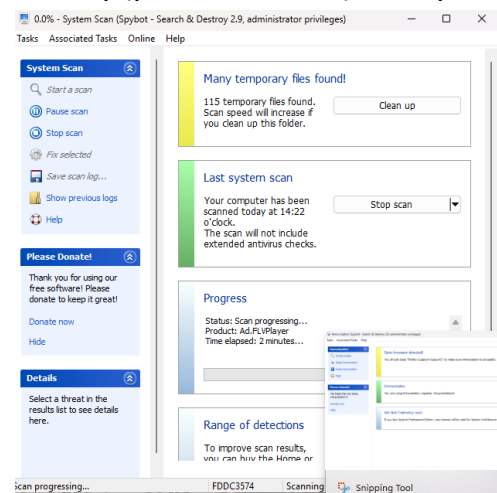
0.0% - System Scan (Spybot - Search & Destroy 2.9, administrator privileges)

Tasks Associated Tasks Online Help

System Scan

Start a scan

Pause scan

Stop scan

Fix selected

Save scan log...

Show previous logs

Help

Please Donate!

Thank you for using our free software! Please donate to keep it great!

Donate now

Hide

Details

Select a threat in the results list to see details here.

Many temporary files found!

115 temporary files found. Scan speed will increase if you clean up this folder.

Clean up

Last system scan

Your computer has been scanned today at 14:22 o'clock. The scan will not include extended antivirus checks.

Stop scan

Progress

Status: Scan progressing...
Product: Ad.FLVPlayer
Time elapsed: 2 minutes...

Range of detections

To improve scan results, you can buy the Home or

Scan progressing... FDDC3574 Scanning Snipping Tool